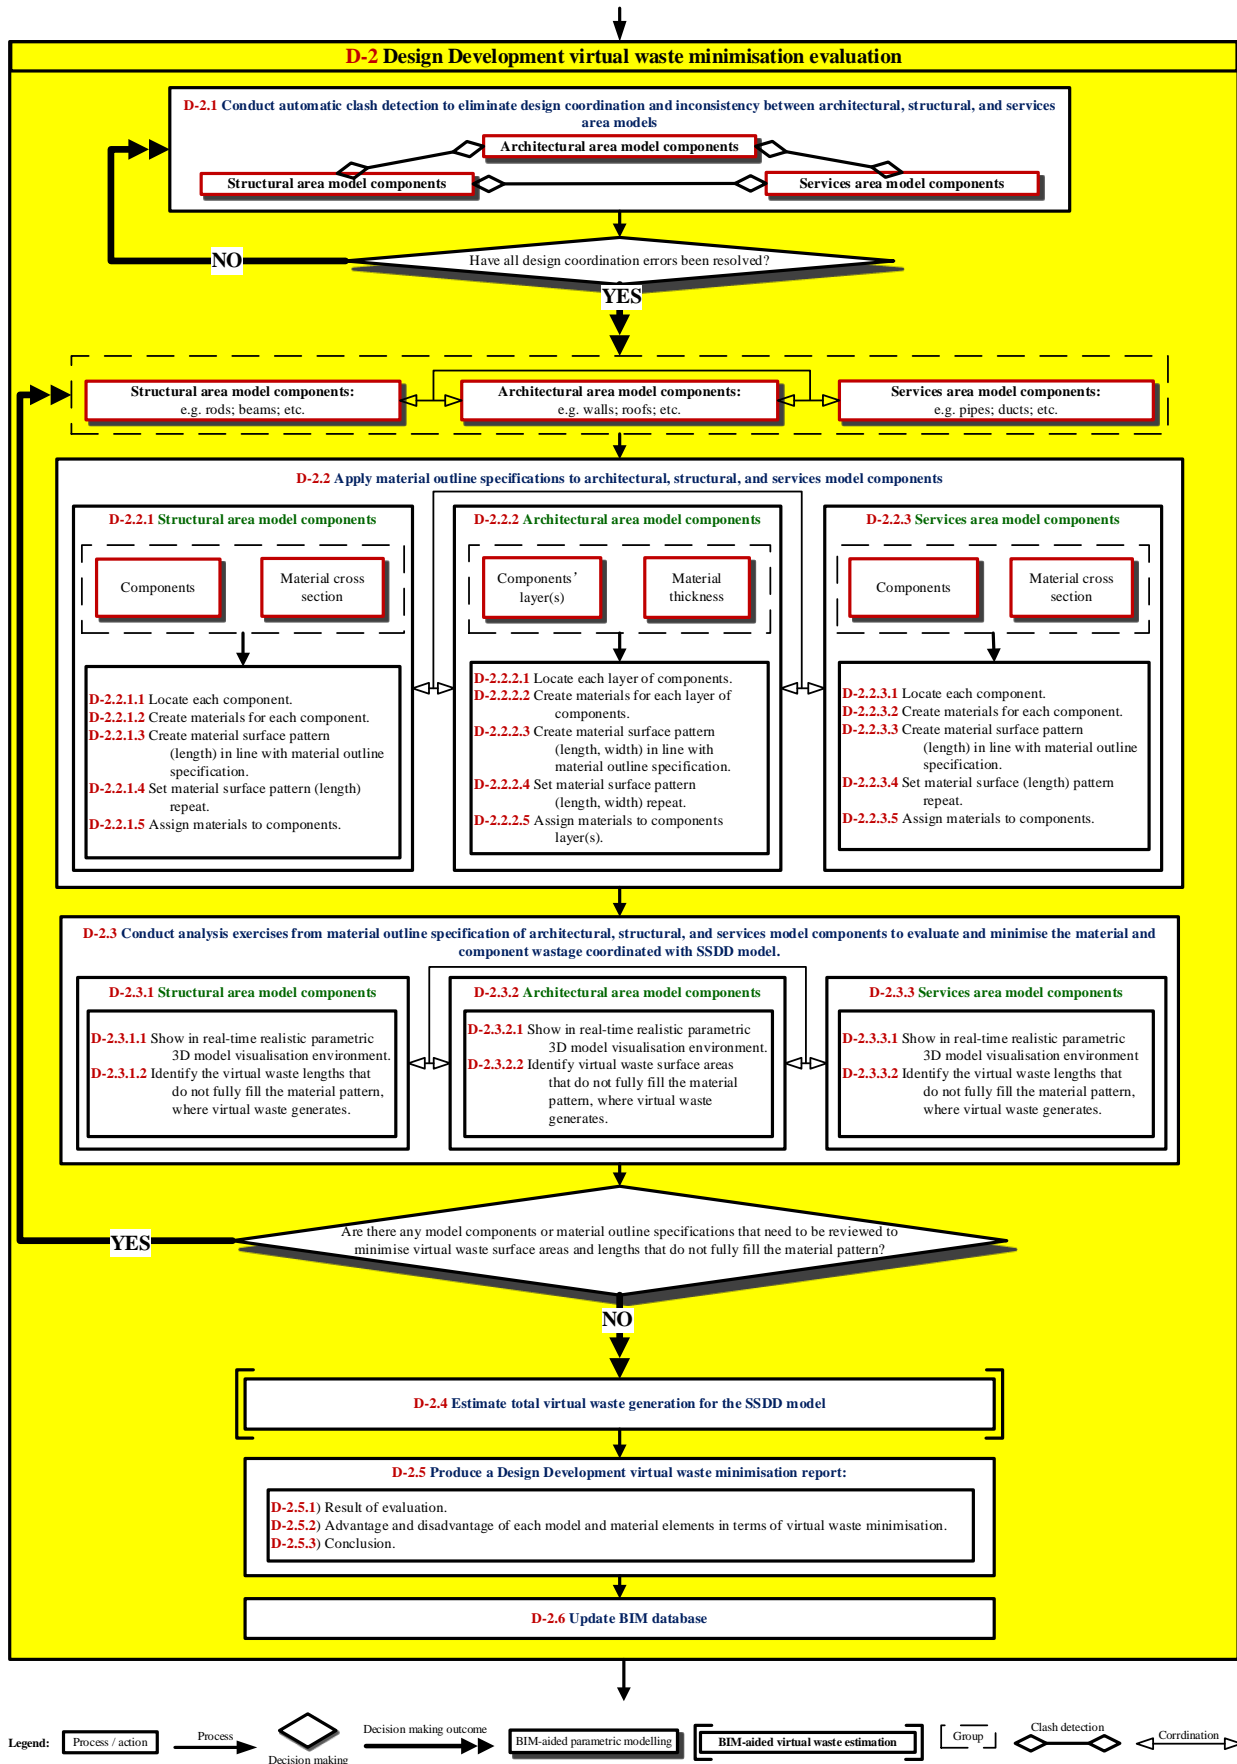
D-2 Design Development virtual waste minimisation evaluation

D-2.1 Conduct automatic clash detection to eliminate design coordination and inconsistency between architectural, structural, and services area models

Architectural area model components

Structural area model components

Services area model components

NO

Have all design coordination errors been resolved?

YES

Structural area model components: e.g. rods; beams; etc.

Architectural area model components: e.g. walls; roofs; etc.

Services area model components: e.g. pipes; ducts; etc.

D-2.2 Apply material outline specifications to architectural, structural, and services model components

D-2.2.1 Structural area model components

Components

Material cross section

D-2.2.1.1 Locate each component.
D-2.2.1.2 Create materials for each component.
D-2.2.1.3 Create material surface pattern (length) in line with material outline specification.
D-2.2.1.4 Set material surface pattern (length) repeat.
D-2.2.1.5 Assign materials to components.

D-2.2.2 Architectural area model components

Components' layer(s)

Material thickness

D-2.2.2.1 Locate each layer of components.
D-2.2.2.2 Create materials for each layer of components.
D-2.2.2.3 Create material surface pattern (length, width) in line with material outline specification.
D-2.2.2.4 Set material surface pattern (length, width) repeat.
D-2.2.2.5 Assign materials to components layer(s).

D-2.2.3 Services area model components

Components

Material cross section

D-2.2.3.1 Locate each component.
D-2.2.3.2 Create materials for each component.
D-2.2.3.3 Create material surface pattern (length) in line with material outline specification.
D-2.2.3.4 Set material surface (length) pattern repeat.
D-2.2.3.5 Assign materials to components.

D-2.3 Conduct analysis exercises from material outline specification of architectural, structural, and services model components to evaluate and minimise the material and component wastage coordinated with SSDD model.

D-2.3.1 Structural area model components

D-2.3.1.1 Show in real-time realistic parametric 3D model visualisation environment.
D-2.3.1.2 Identify the virtual waste lengths that do not fully fill the material pattern, where virtual waste generates.

D-2.3.2 Architectural area model components

D-2.3.2.1 Show in real-time realistic parametric 3D model visualisation environment.
D-2.3.2.2 Identify virtual waste surface areas that do not fully fill the material pattern, where virtual waste generates.

D-2.3.3 Services area model components

D-2.3.3.1 Show in real-time realistic parametric 3D model visualisation environment
D-2.3.3.2 Identify the virtual waste lengths that do not fully fill the material pattern, where virtual waste generates.

YES

Are there any model components or material outline specifications that need to be reviewed to minimise virtual waste surface areas and lengths that do not fully fill the material pattern?

NO

D-2.4 Estimate total virtual waste generation for the SSDD model

D-2.5 Produce a Design Development virtual waste minimisation report:

D-2.5.1) Result of evaluation.
D-2.5.2) Advantage and disadvantage of each model and material elements in terms of virtual waste minimisation.
D-2.5.3) Conclusion.

D-2.6 Update BIM database

Legend: Process / action Process Decision making Decision making outcome BIM-aided parametric modelling BIM-aided virtual waste estimation Group Clash detection Corrdination